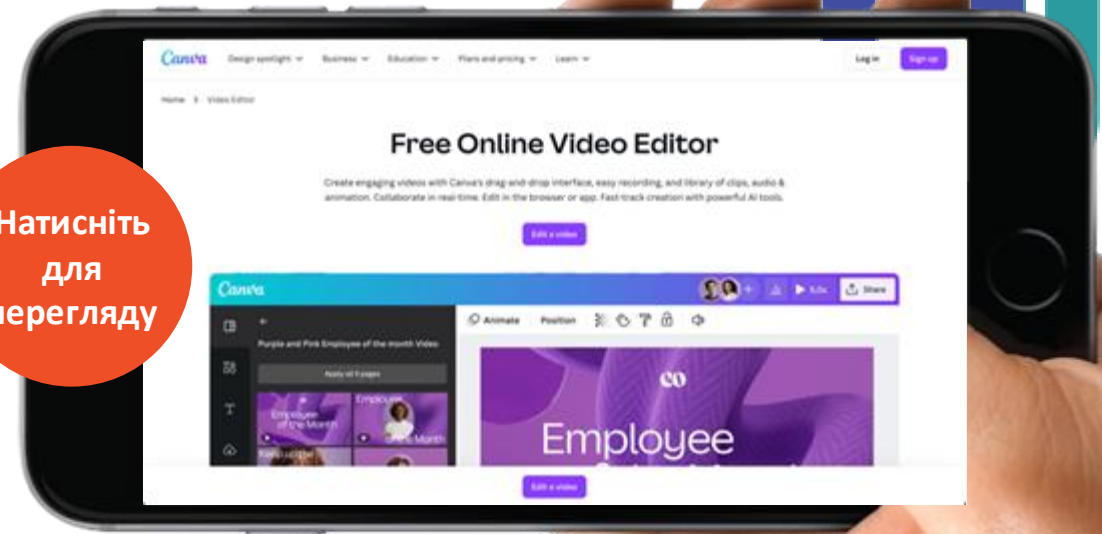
Canva Design spotlight Business Education Plans and pricing Learn Log in Sign up

Home > Video Editor

Free Online Video Editor

Create engaging videos with Canva's drag-and-drop interface, easy recording, and library of clips, audio & animation. Collaborate in real-time. Edit in the browser or app. Fast-track creation with powerful AI tools.

Edit a video

Натисніть для перегляду

Canva Share

Animate Position

Purple and Pink Employee of the month Video

Apply all 5 pages

Employee of the Month

Employee of the Month

Employee

Edit a video